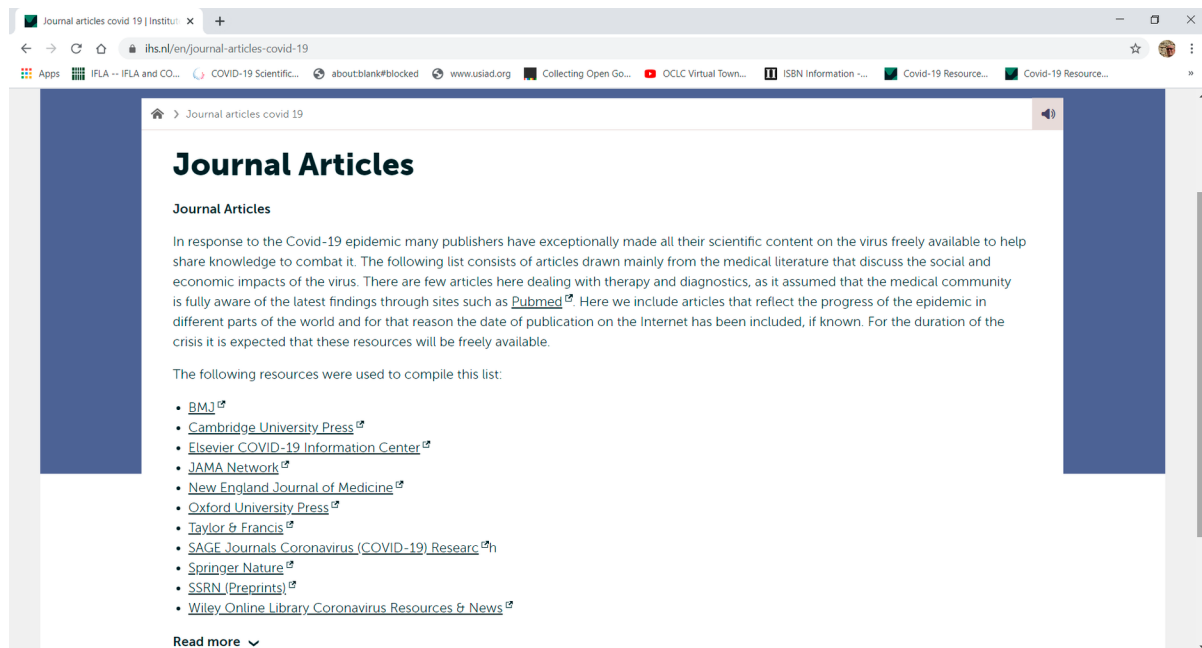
Journal articles covid 19 | Institut ×
+

ihs.nl/en/journal-articles-covid-19

Apps IFLA -- IFLA and CO... COVID-19 Scientific... about:blank#blocked www.usiad.org Collecting Open Go... OCLC Virtual Town... ISBN Information -... Covid-19 Resource... Covid-19 Resource...

Journal articles covid 19

Journal Articles

Journal Articles

In response to the Covid-19 epidemic many publishers have exceptionally made all their scientific content on the virus freely available to help share knowledge to combat it. The following list consists of articles drawn mainly from the medical literature that discuss the social and economic impacts of the virus. There are few articles here dealing with therapy and diagnostics, as it assumed that the medical community is fully aware of the latest findings through sites such as Pubmed. Here we include articles that reflect the progress of the epidemic in different parts of the world and for that reason the date of publication on the Internet has been included, if known. For the duration of the crisis it is expected that these resources will be freely available.

The following resources were used to compile this list:

- BMJ
- Cambridge University Press
- Elsevier COVID-19 Information Center
- JAMA Network
- New England Journal of Medicine
- Oxford University Press
- Taylor & Francis
- SAGE Journals Coronavirus (COVID-19) Researc h
- Springer Nature
- SSRN (Preprints)
- Wiley Online Library Coronavirus Resources & News

Read more